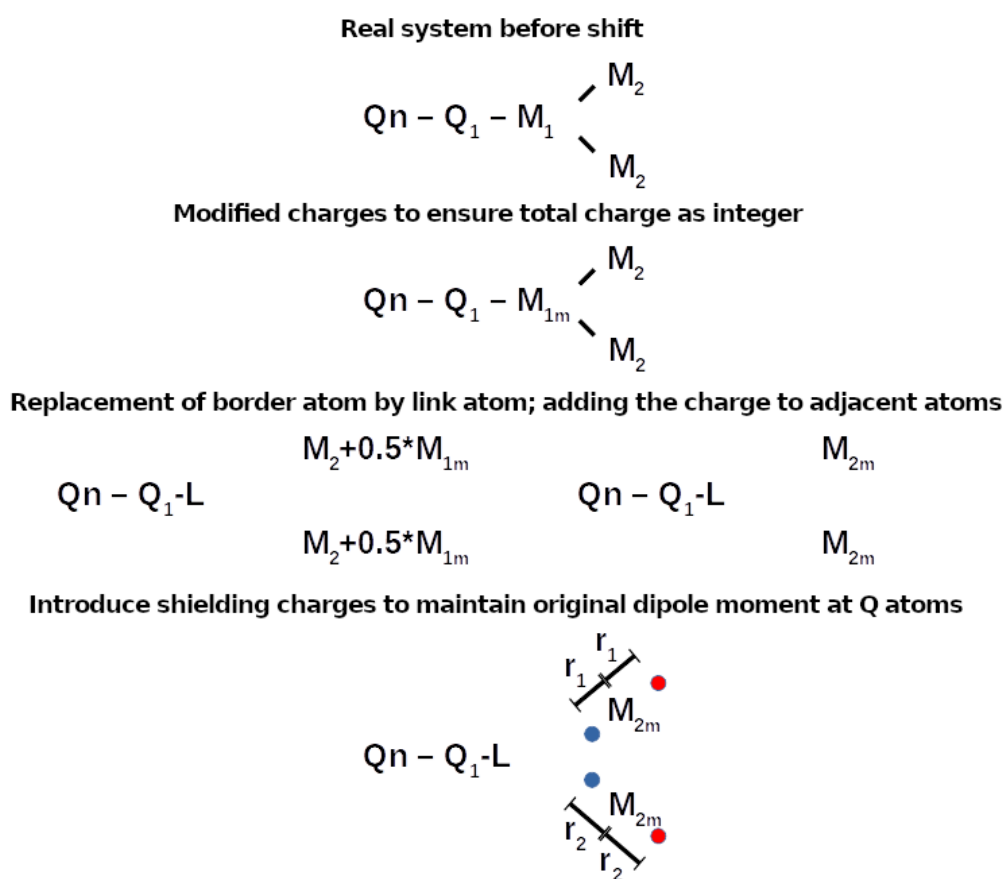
Real system before shift

$Qn - Q_1 - M_1$ $M_2$ $M_2$

Modified charges to ensure total charge as integer

$Qn - Q_1 - M_{1m}$ $M_2$ $M_2$

Replacement of border atom by link atom; adding the charge to adjacent atoms

$M_2$+0.5*$M_{1m}$

$Qn - Q_1$-L

$M_2$+0.5*$M_{1m}$

$M_{2m}$

$Qn - Q_1$-L

$M_{2m}$

Introduce shielding charges to maintain original dipole moment at Q atoms

$r_1$ $r_1$ $M_{2m}$

$Qn - Q_1$-L

$M_{2m}$ $r_2$ $r_2$